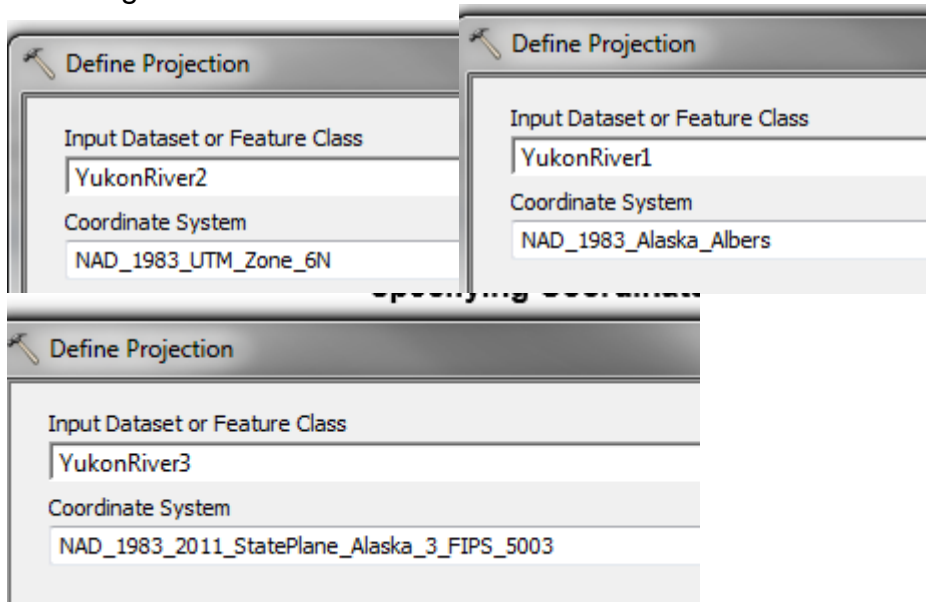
Define Projection

Input Dataset or Feature Class

YukonRiver2

Coordinate System

NAD_1983_UTM_Zone_6N

Define Projection

Input Dataset or Feature Class

YukonRiver1

Coordinate System

NAD_1983_Alaska_Albers

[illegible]

Define Projection

Input Dataset or Feature Class

YukonRiver3

Coordinate System

NAD_1983_2011_StatePlane_Alaska_3_FIPS_5003